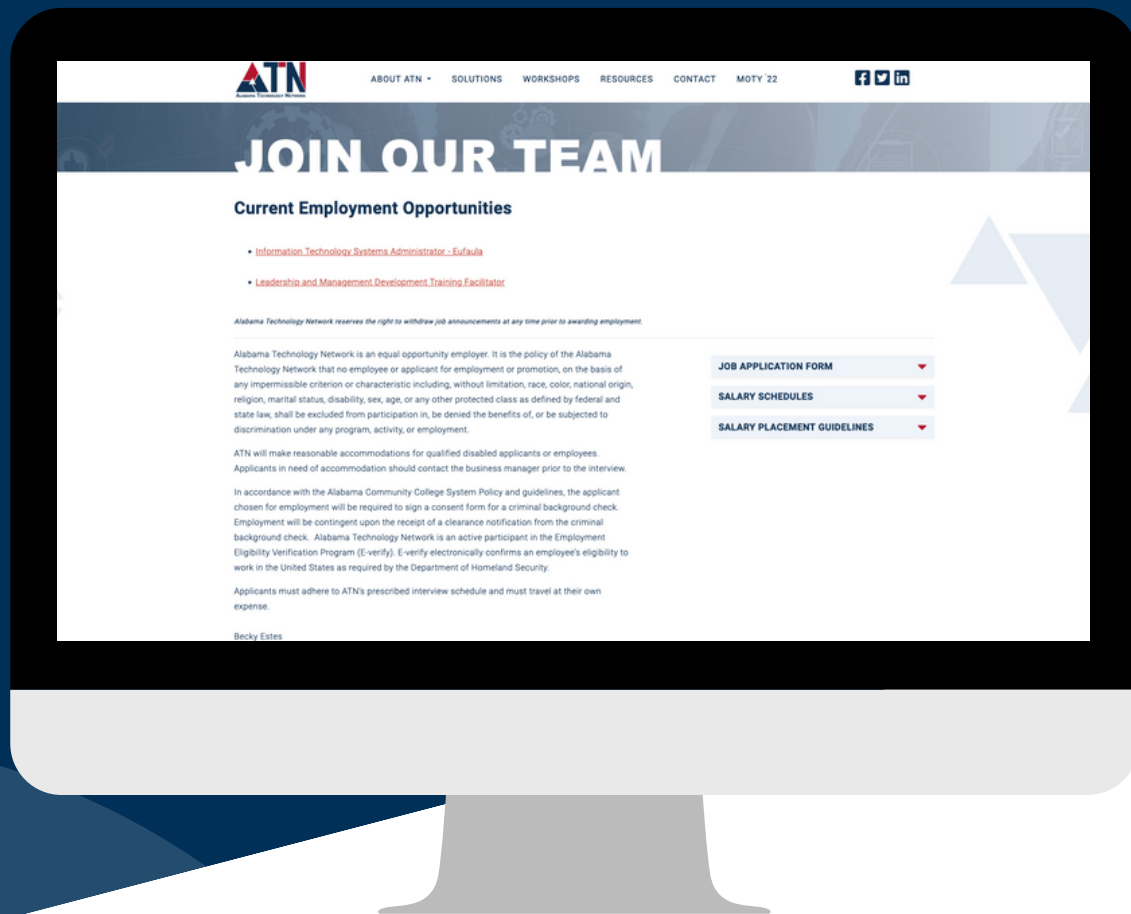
ATN
Alabama Technology Network

ABOUT ATN SOLUTIONS WORKSHOPS RESOURCES CONTACT MOTY '22

JOIN OUR TEAM

Current Employment Opportunities

• Information Technology Systems Administrator - Eufaula

• Leadership and Management Development Training Facilitator

Alabama Technology Network reserves the right to withdraw job announcements at any time prior to awarding employment.

Alabama Technology Network is an equal opportunity employer. It is the policy of the Alabama Technology Network that no employee or applicant for employment or promotion, on the basis of any impermissible criterion or characteristic including, without limitation, race, color, national origin, religion, marital status, disability, sex, age, or any other protected class as defined by federal and state law, shall be excluded from participation in, be denied the benefits of, or be subjected to discrimination under any program, activity, or employment.

ATN will make reasonable accommodations for qualified disabled applicants or employees. Applicants in need of accommodation should contact the business manager prior to the interview.

In accordance with the Alabama Community College System Policy and guidelines, the applicant chosen for employment will be required to sign a consent form for a criminal background check. Employment will be contingent upon the receipt of a clearance notification from the criminal background check. Alabama Technology Network is an active participant in the Employment Eligibility Verification Program (E-verify). E-verify electronically confirms an employee's eligibility to work in the United States as required by the Department of Homeland Security.

Applicants must adhere to ATN's prescribed interview schedule and must travel at their own expense.

Becky Estes

JOB APPLICATION FORM
SALARY SCHEDULES
SALARY PLACEMENT GUIDELINES